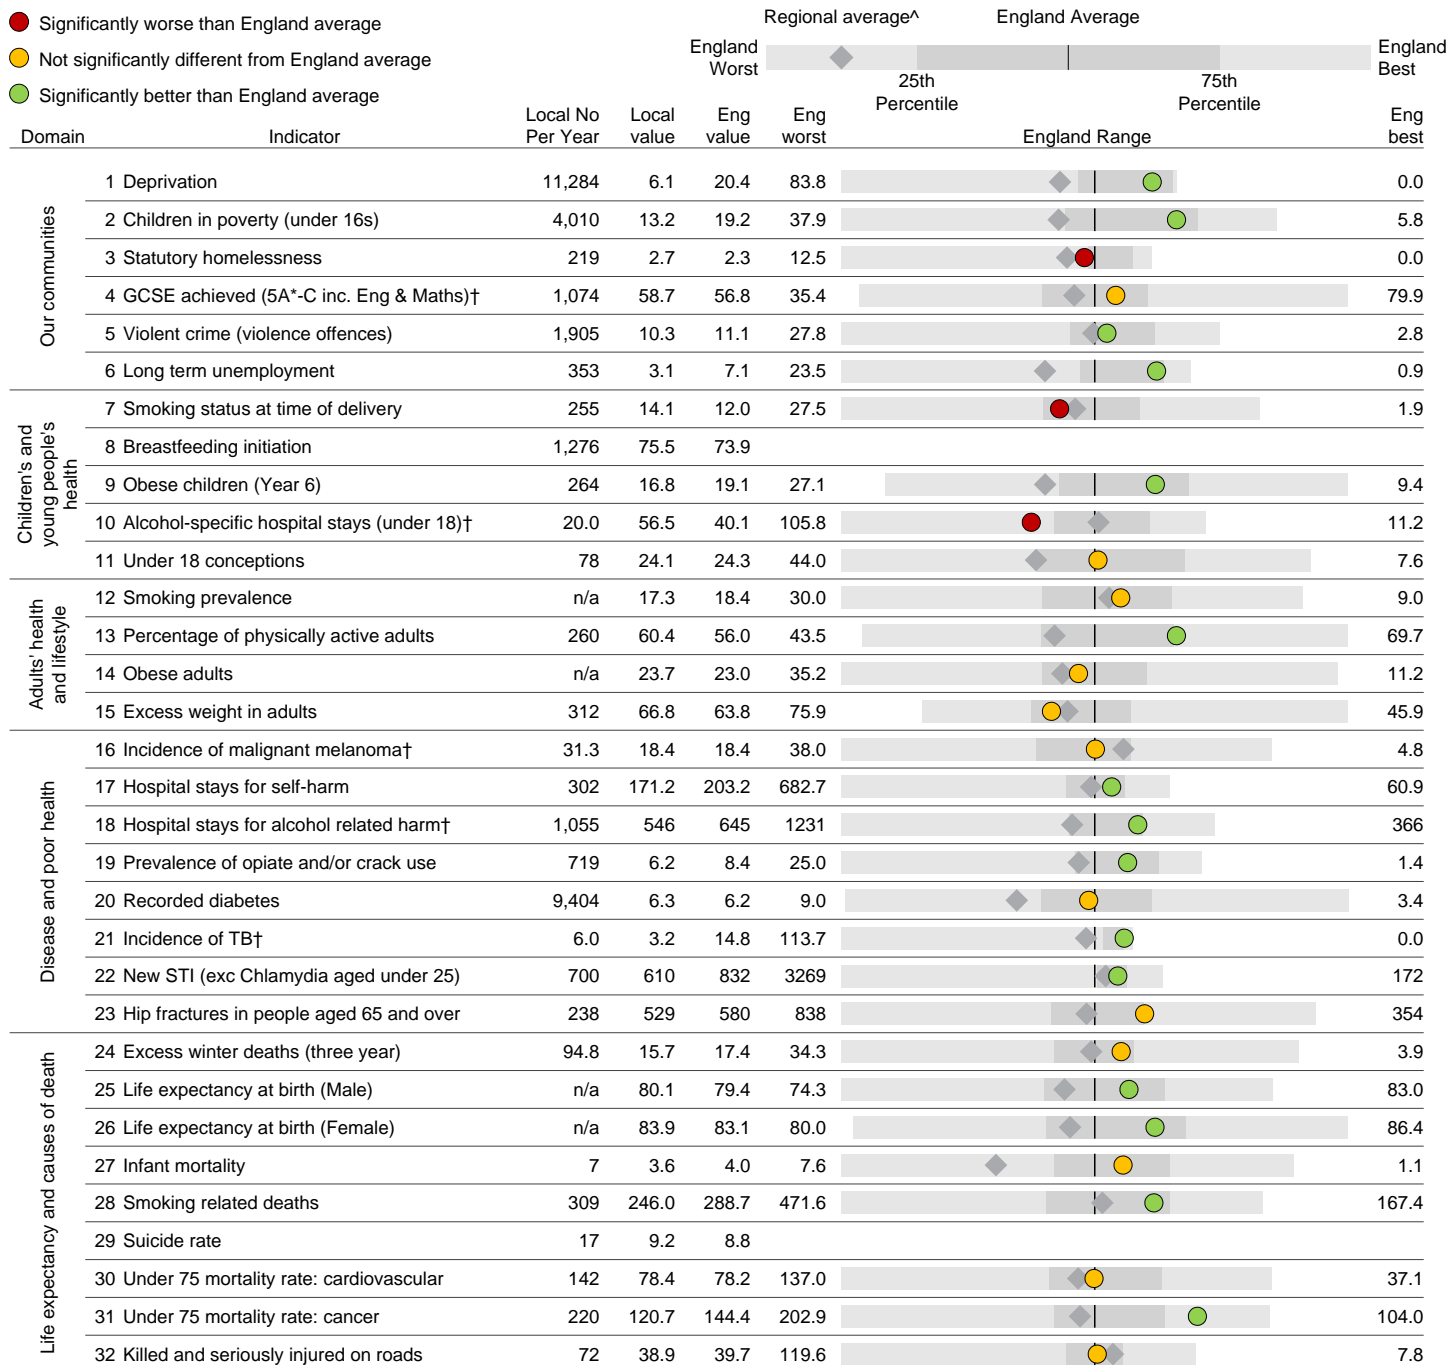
Significantly worse than England average
Not significantly different from England average
Significantly better than England average

Regional average^ England Average
England Worst
25th Percentile
75th Percentile
England Best

| Domain | Indicator | Local No Per Year | Local value | Eng value | Eng worst | England Range | Eng best |
|---|---|---|---|---|---|---|---|
| Our communities | 1 Deprivation | 11,284 | 6.1 | 20.4 | 83.8 | | 0.0 |
| | 2 Children in poverty (under 16s) | 4,010 | 13.2 | 19.2 | 37.9 | | 5.8 |
| | 3 Statutory homelessness | 219 | 2.7 | 2.3 | 12.5 | | 0.0 |
| | 4 GCSE achieved (5A*-C inc. Eng & Maths)† | 1,074 | 58.7 | 56.8 | 35.4 | | 79.9 |
| | 5 Violent crime (violence offences) | 1,905 | 10.3 | 11.1 | 27.8 | | 2.8 |
| | 6 Long term unemployment | 353 | 3.1 | 7.1 | 23.5 | | 0.9 |
| Children's and young people's health | 7 Smoking status at time of delivery | 255 | 14.1 | 12.0 | 27.5 | | 1.9 |
| | 8 Breastfeeding initiation | 1,276 | 75.5 | 73.9 | | | |
| | 9 Obese children (Year 6) | 264 | 16.8 | 19.1 | 27.1 | | 9.4 |
| | 10 Alcohol-specific hospital stays (under 18)† | 20.0 | 56.5 | 40.1 | 105.8 | | 11.2 |
| | 11 Under 18 conceptions | 78 | 24.1 | 24.3 | 44.0 | | 7.6 |
| Adults' health and lifestyle | 12 Smoking prevalence | n/a | 17.3 | 18.4 | 30.0 | | 9.0 |
| | 13 Percentage of physically active adults | 260 | 60.4 | 56.0 | 43.5 | | 69.7 |
| | 14 Obese adults | n/a | 23.7 | 23.0 | 35.2 | | 11.2 |
| | 15 Excess weight in adults | 312 | 66.8 | 63.8 | 75.9 | | 45.9 |
| Disease and poor health | 16 Incidence of malignant melanoma† | 31.3 | 18.4 | 18.4 | 38.0 | | 4.8 |
| | 17 Hospital stays for self-harm | 302 | 171.2 | 203.2 | 682.7 | | 60.9 |
| | 18 Hospital stays for alcohol related harm† | 1,055 | 546 | 645 | 1231 | | 366 |
| | 19 Prevalence of opiate and/or crack use | 719 | 6.2 | 8.4 | 25.0 | | 1.4 |
| | 20 Recorded diabetes | 9,404 | 6.3 | 6.2 | 9.0 | | 3.4 |
| | 21 Incidence of TB† | 6.0 | 3.2 | 14.8 | 113.7 | | 0.0 |
| | 22 New STI (exc Chlamydia aged under 25) | 700 | 610 | 832 | 3269 | | 172 |
| | 23 Hip fractures in people aged 65 and over | 238 | 529 | 580 | 838 | | 354 |
| Life expectancy and causes of death | 24 Excess winter deaths (three year) | 94.8 | 15.7 | 17.4 | 34.3 | | 3.9 |
| | 25 Life expectancy at birth (Male) | n/a | 80.1 | 79.4 | 74.3 | | 83.0 |
| | 26 Life expectancy at birth (Female) | n/a | 83.9 | 83.1 | 80.0 | | 86.4 |
| | 27 Infant mortality | 7 | 3.6 | 4.0 | 7.6 | | 1.1 |
| | 28 Smoking related deaths | 309 | 246.0 | 288.7 | 471.6 | | 167.4 |
| | 29 Suicide rate | 17 | 9.2 | 8.8 | | | |
| | 30 Under 75 mortality rate: cardiovascular | 142 | 78.4 | 78.2 | 137.0 | | 37.1 |
| | 31 Under 75 mortality rate: cancer | 220 | 120.7 | 144.4 | 202.9 | | 104.0 |
| | 32 Killed and seriously injured on roads | 72 | 38.9 | 39.7 | 119.6 | | 7.8 |